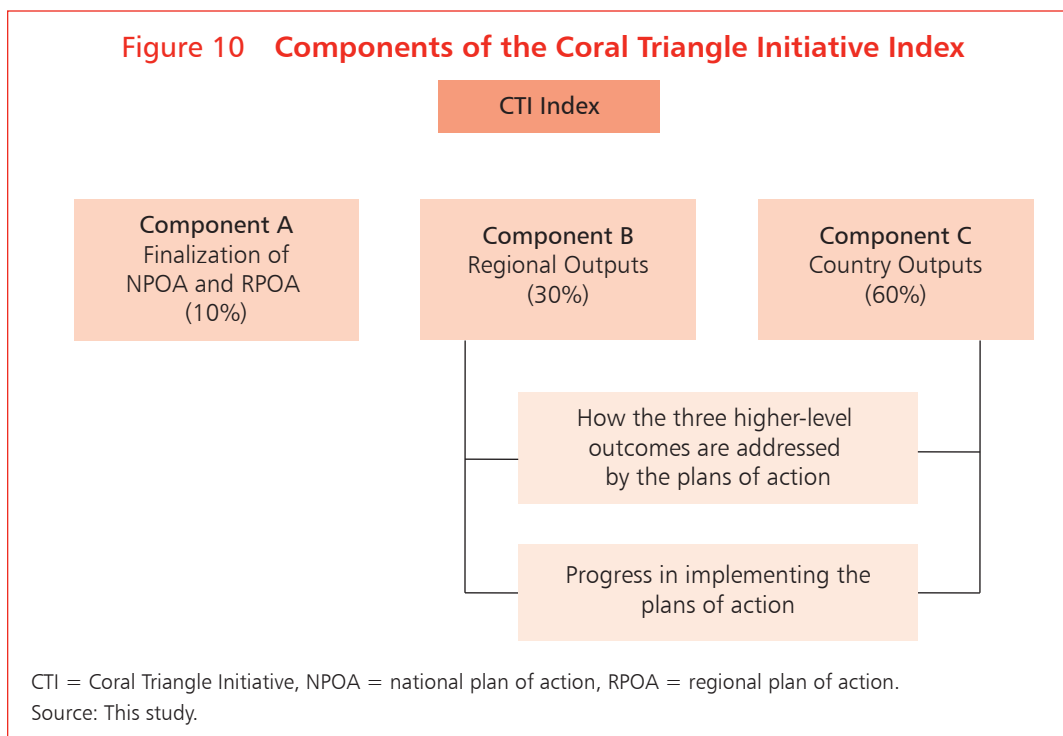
Figure 10 Components of the Coral Triangle Initiative Index

CTI Index

Component A
Finalization of NPOA and RPOA
(10%)

Component B
Regional Outputs
(30%)

Component C
Country Outputs
(60%)

How the three higher-level outcomes are addressed by the plans of action

Progress in implementing the plans of action

CTI = Coral Triangle Initiative, NPOA = national plan of action, RPOA = regional plan of action.
Source: This study.